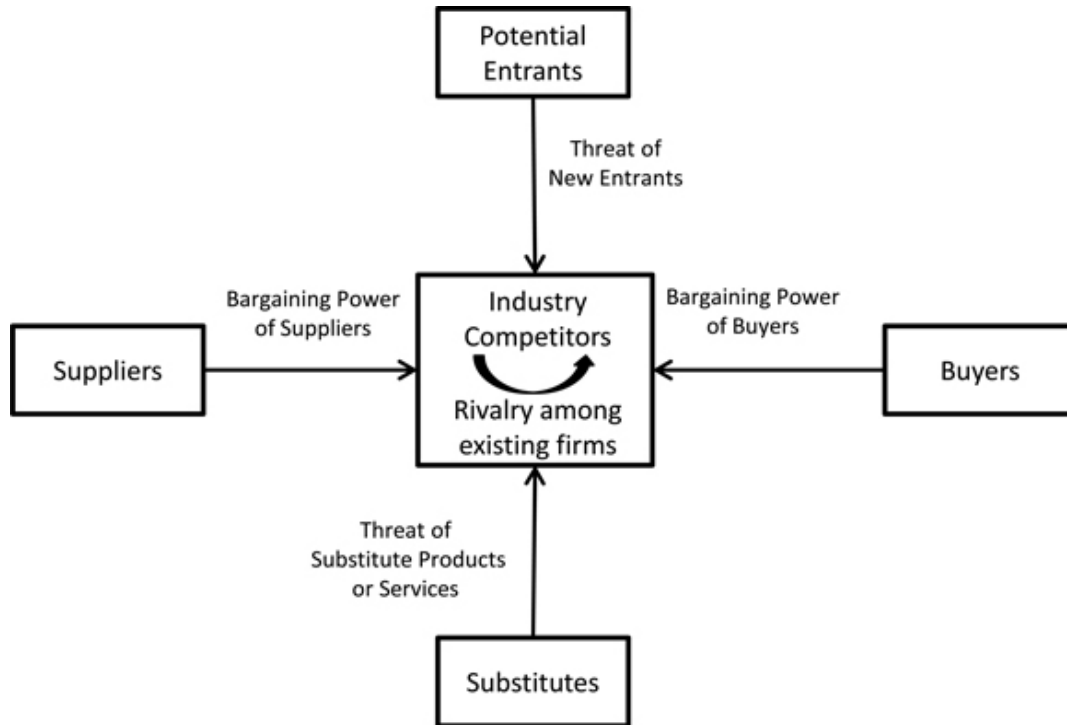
Potential Entrants

Threat of New Entrants

Bargaining Power of Suppliers

Industry Competitors

Rivalry among existing firms

Bargaining Power of Buyers

Suppliers

Buyers

Threat of Substitute Products or Services

Substitutes